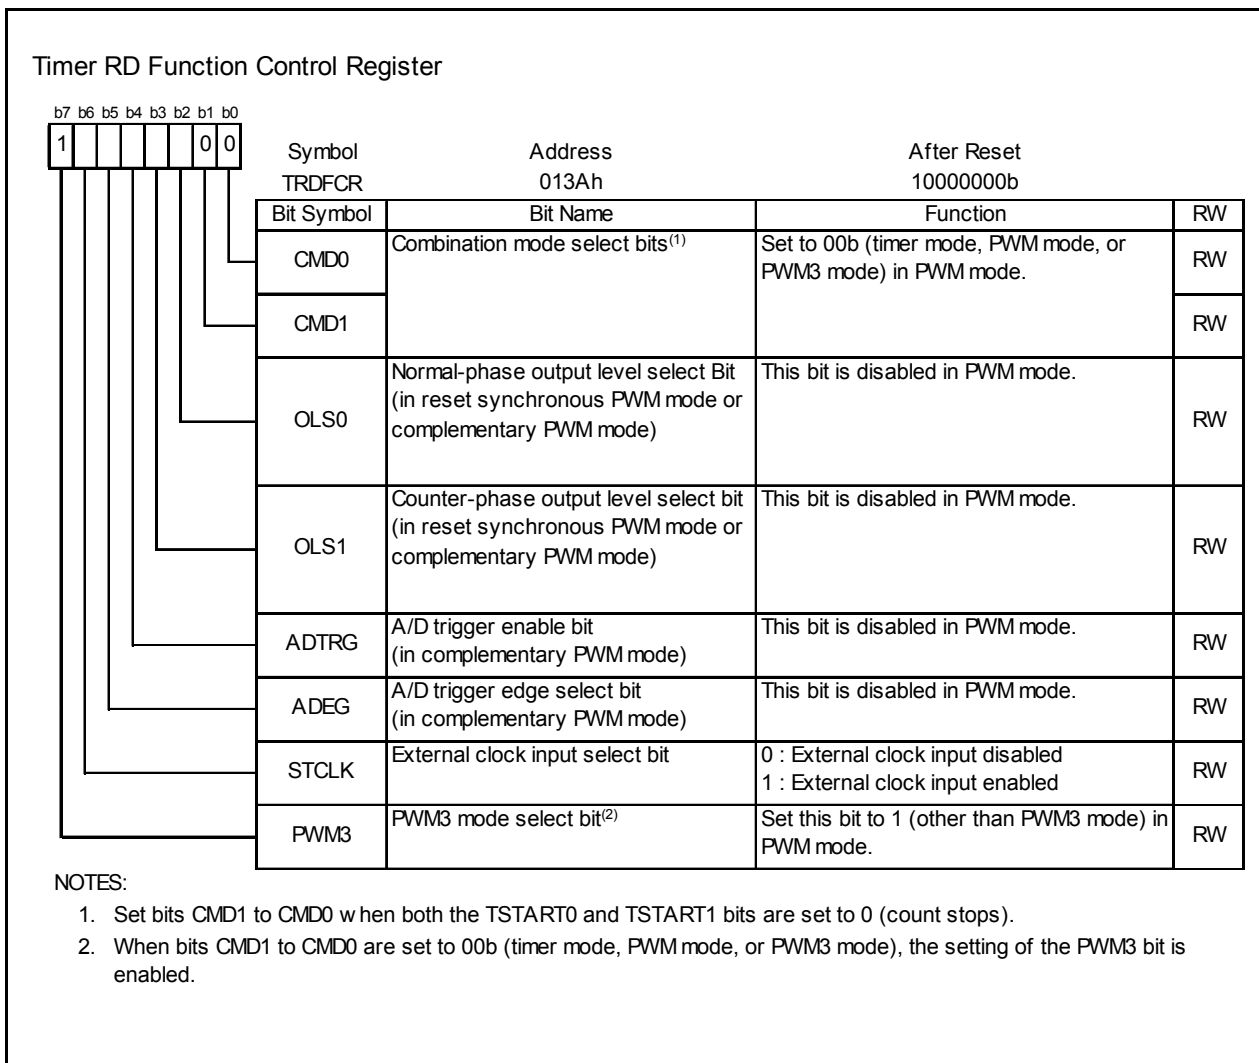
Timer RD Function Control Register

b7 b6 b5 b4 b3 b2 b1 b0

1 0 0

Symbol TRDFCR | Address 013Ah | After Reset 10000000b

| Bit Symbol | Bit Name | Function | RW |
|---|---|---|---|
| CMD0 | Combination mode select bits$^{(1)}$ | Set to 00b (timer mode, PWM mode, or PWM3 mode) in PWM mode. | RW |
| CMD1 | | | RW |
| OLS0 | Normal-phase output level select Bit (in reset synchronous PWM mode or complementary PWM mode) | This bit is disabled in PWM mode. | RW |
| OLS1 | Counter-phase output level select bit (in reset synchronous PWM mode or complementary PWM mode) | This bit is disabled in PWM mode. | RW |
| ADTRG | A/D trigger enable bit (in complementary PWM mode) | This bit is disabled in PWM mode. | RW |
| ADEG | A/D trigger edge select bit (in complementary PWM mode) | This bit is disabled in PWM mode. | RW |
| STCLK | External clock input select bit | 0 : External clock input disabled 1 : External clock input enabled | RW |
| PWM3 | PWM3 mode select bit$^{(2)}$ | Set this bit to 1 (other than PWM3 mode) in PWM mode. | RW |

NOTES:
1. Set bits CMD1 to CMD0 w hen both the TSTART0 and TSTART1 bits are set to 0 (count stops).
2. When bits CMD1 to CMD0 are set to 00b (timer mode, PWM mode, or PWM3 mode), the setting of the PWM3 bit is enabled.